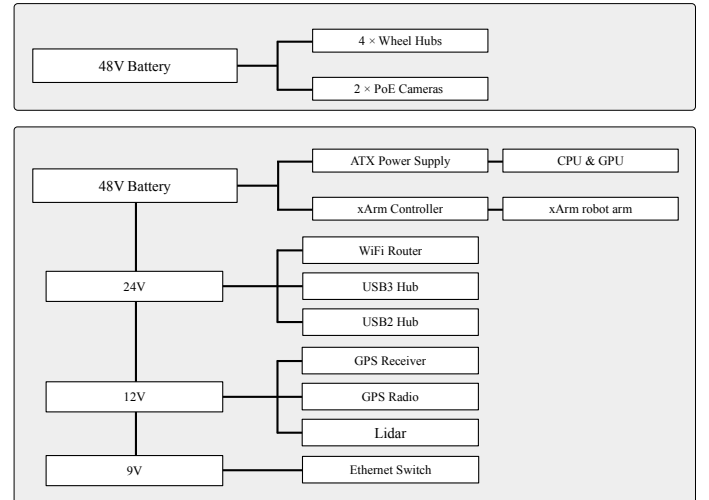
48V Battery

4 × Wheel Hubs

2 × PoE Cameras

48V Battery

ATX Power Supply

CPU & GPU

xArm Controller

xArm robot arm

24V

WiFi Router

USB3 Hub

USB2 Hub

12V

GPS Receiver

GPS Radio

Lidar

9V

Ethernet Switch